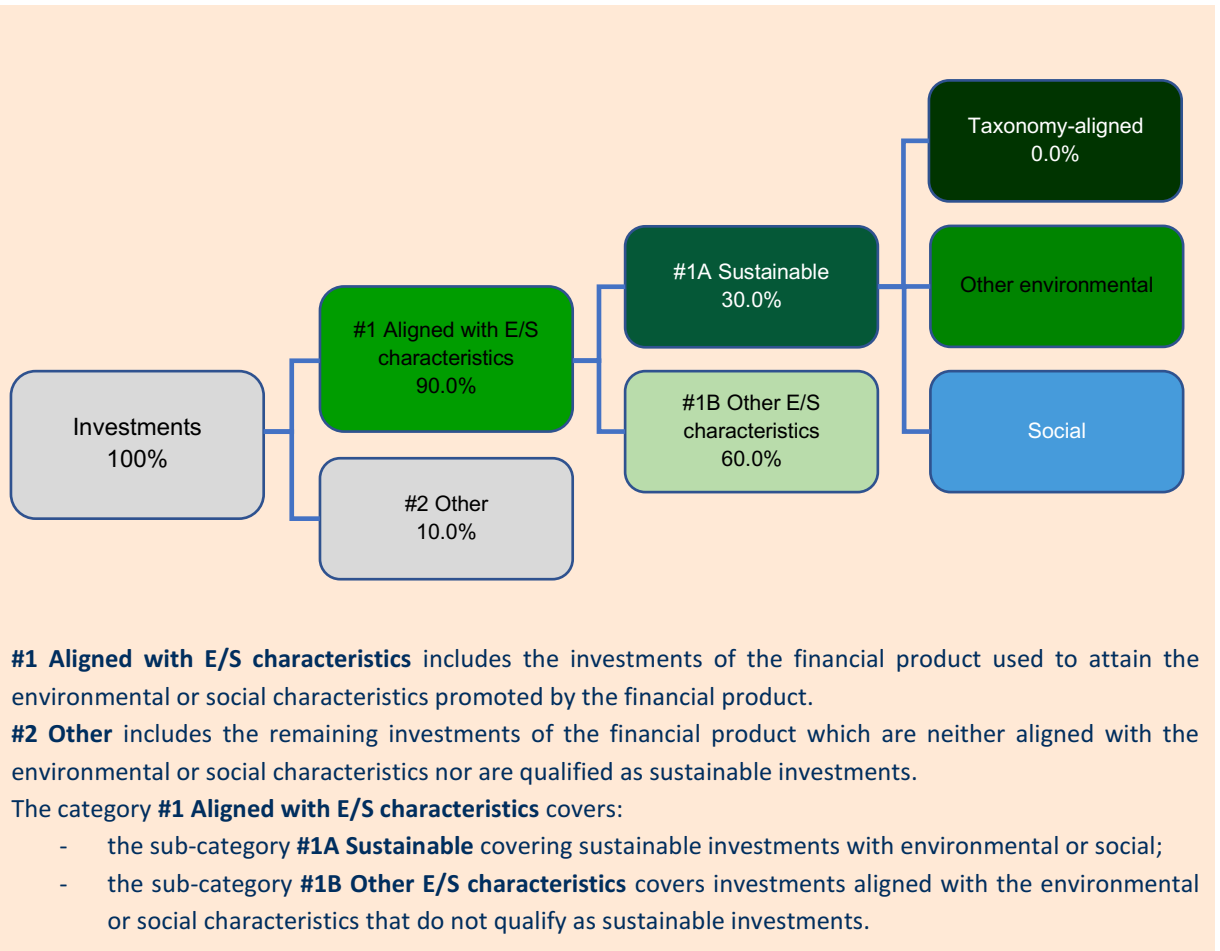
Investments
100%

#1 Aligned with E/S characteristics
90.0%

#2 Other
10.0%

#1A Sustainable
30.0%

#1B Other E/S characteristics
60.0%

Taxonomy-aligned
0.0%

Other environmental

Social

**#1 Aligned with E/S characteristics** includes the investments of the financial product used to attain the environmental or social characteristics promoted by the financial product.
**#2 Other** includes the remaining investments of the financial product which are neither aligned with the environmental or social characteristics nor are qualified as sustainable investments.
The category **#1 Aligned with E/S characteristics** covers:
- the sub-category **#1A Sustainable** covering sustainable investments with environmental or social;
- the sub-category **#1B Other E/S characteristics** covers investments aligned with the environmental or social characteristics that do not qualify as sustainable investments.